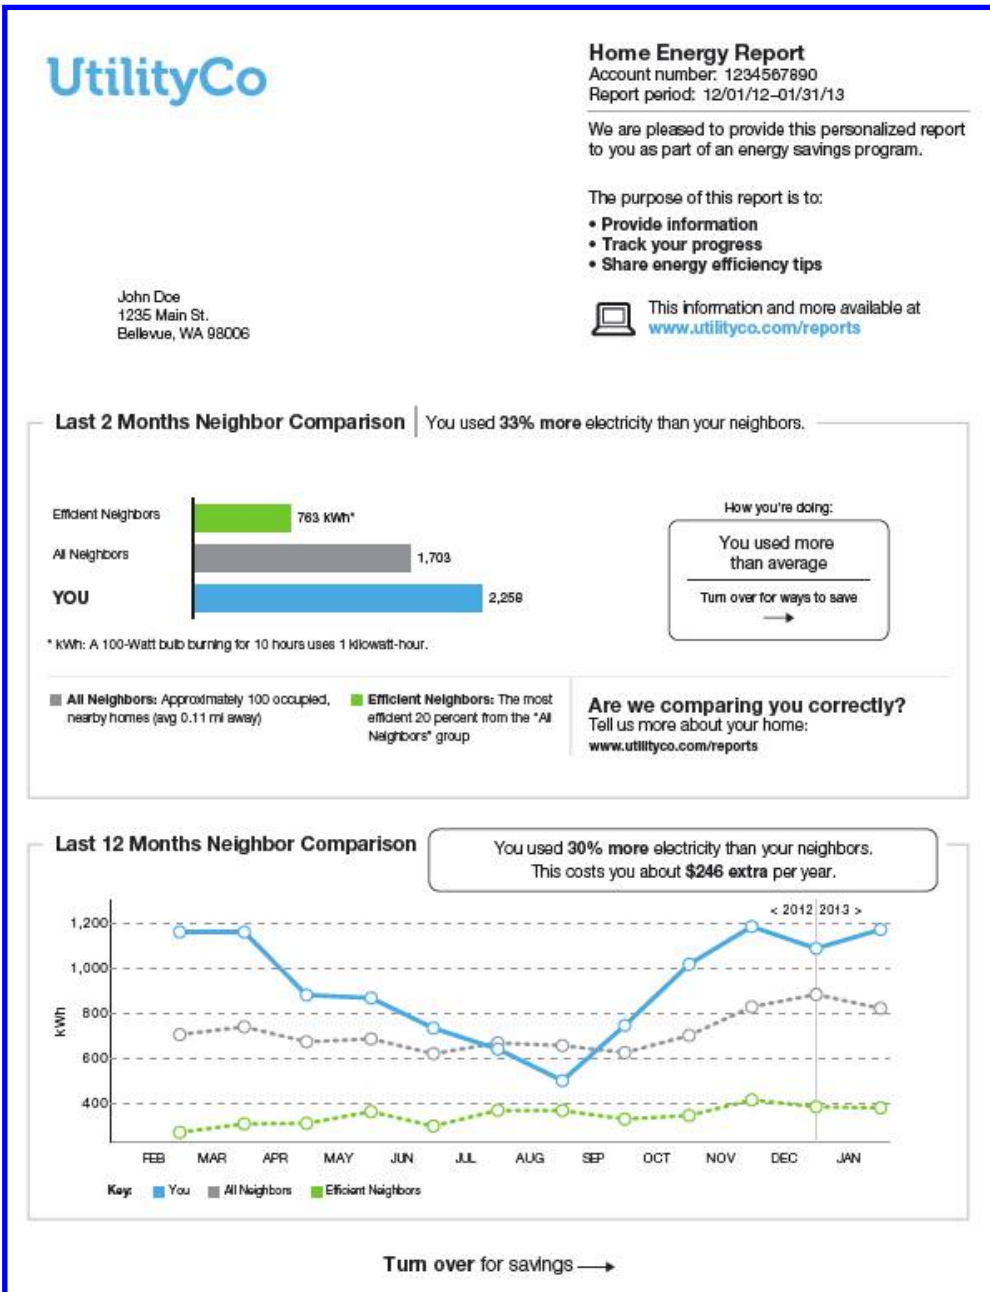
UtilityCo

Home Energy Report
Account number: 1234567890
Report period: 12/01/12–01/31/13

We are pleased to provide this personalized report to you as part of an energy savings program.

The purpose of this report is to:
• Provide information
• Track your progress
• Share energy efficiency tips

John Doe
1235 Main St.
Bellevue, WA 98006

This information and more available at www.utilityco.com/reports

Last 2 Months Neighbor Comparison | You used 33% more electricity than your neighbors.

Efficient Neighbors 763 kWh*
All Neighbors 1,703
YOU 2,258

* kWh: A 100-Watt bulb burning for 10 hours uses 1 kilowatt-hour.

How you're doing:
You used more than average
Turn over for ways to save

All Neighbors: Approximately 100 occupied, nearby homes (avg 0.11 mi away)

Efficient Neighbors: The most efficient 20 percent from the "All Neighbors" group

Are we comparing you correctly?
Tell us more about your home:
www.utilityco.com/reports

Last 12 Months Neighbor Comparison

You used 30% more electricity than your neighbors.
This costs you about $246 extra per year.

< 2012 | 2013 >

kWh
1,200
1,000
800
600
400

FEB MAR APR MAY JUN JUL AUG SEP OCT NOV DEC JAN

Key: You All Neighbors Efficient Neighbors

Turn over for savings